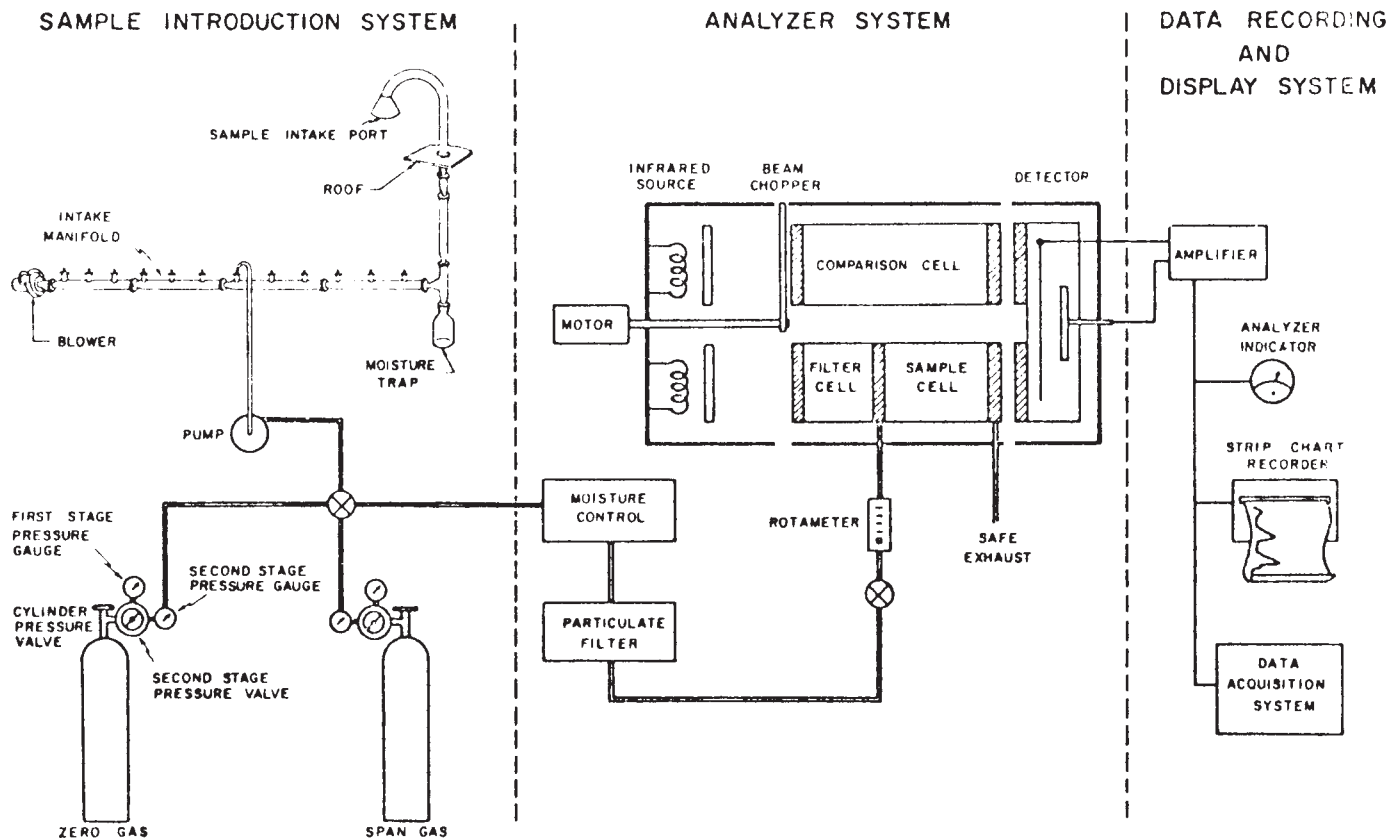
SAMPLE INTRODUCTION SYSTEM

SAMPLE INTAKE PORT

ROOF

INTAKE MANIFOLD

BLOWER

MOISTURE TRAP

PUMP

FIRST STAGE PRESSURE GAUGE

SECOND STAGE PRESSURE GAUGE

CYLINDER PRESSURE VALVE

SECOND STAGE PRESSURE VALVE

ZERO GAS

SPAN GAS

ANALYZER SYSTEM

INFRARED SOURCE

BEAM CHOPPER

DETECTOR

COMPARISON CELL

MOTOR

FILTER CELL

SAMPLE CELL

MOISTURE CONTROL

ROTAMETER

SAFE EXHAUST

PARTICULATE FILTER

DATA RECORDING AND DISPLAY SYSTEM

AMPLIFIER

ANALYZER INDICATOR

STRIP CHART RECORDER

DATA ACQUISITION SYSTEM